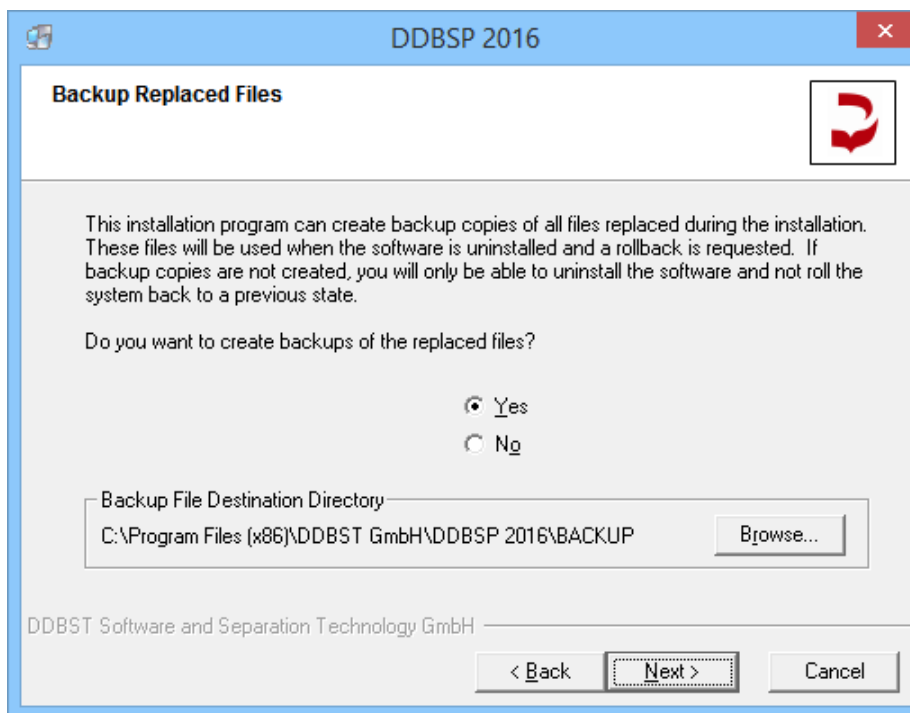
DDBSP 2016

Backup Replaced Files

This installation program can create backup copies of all files replaced during the installation. These files will be used when the software is uninstalled and a rollback is requested. If backup copies are not created, you will only be able to uninstall the software and not roll the system back to a previous state.

Do you want to create backups of the replaced files?

Yes

No

Backup File Destination Directory

C:\Program Files (x86)\DDBST GmbH\DDBSP 2016\BACKUP

Browse...

DDBST Software and Separation Technology GmbH

< Back

Next >

Cancel